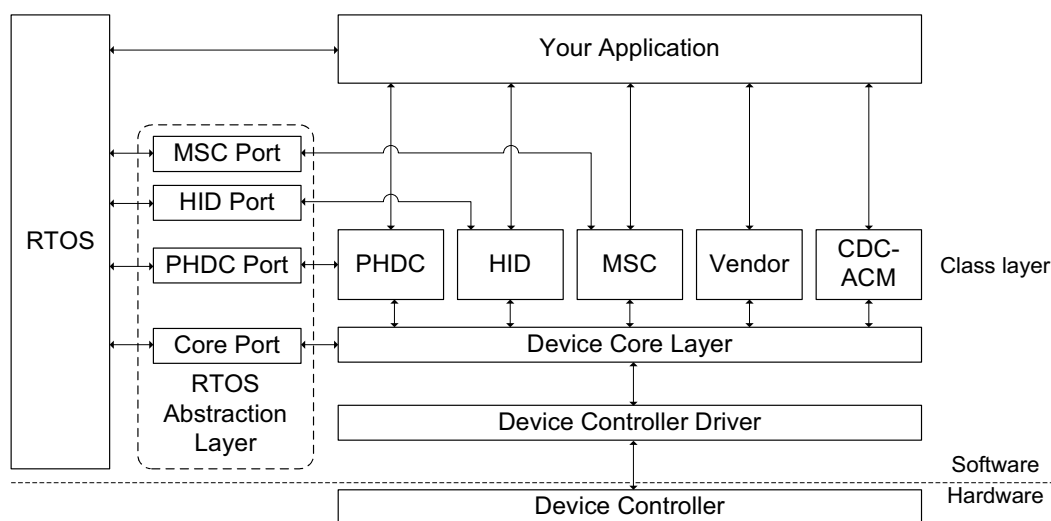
Your Application

RTOS

MSC Port

HID Port

PHDC Port

Core Port

RTOS Abstraction Layer

PHDC

HID

MSC

Vendor

CDC-ACM

Class layer

Device Core Layer

Device Controller Driver

Software

Hardware

Device Controller